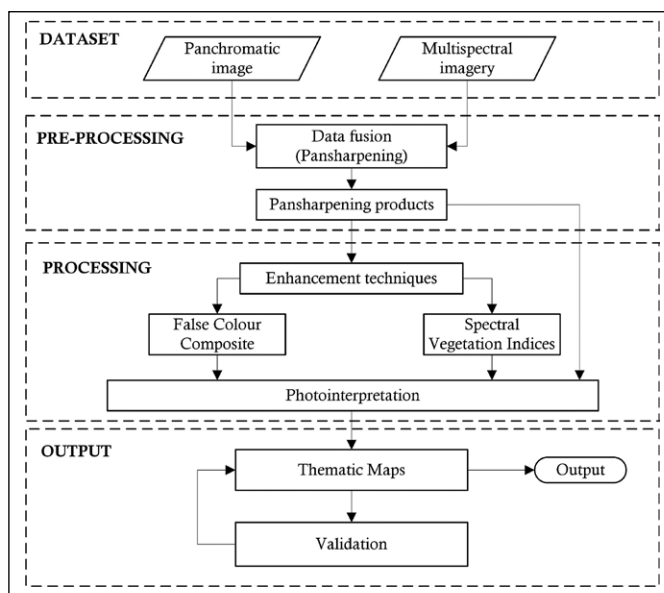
DATASET

Panchromatic image

Multispectral imagery

PRE-PROCESSING

Data fusion (Pansharpening)

Pansharpening products

PROCESSING

Enhancement techniques

False Colour Composite

Spectral Vegetation Indices

Photointerpretation

OUTPUT

Thematic Maps

Output

Validation